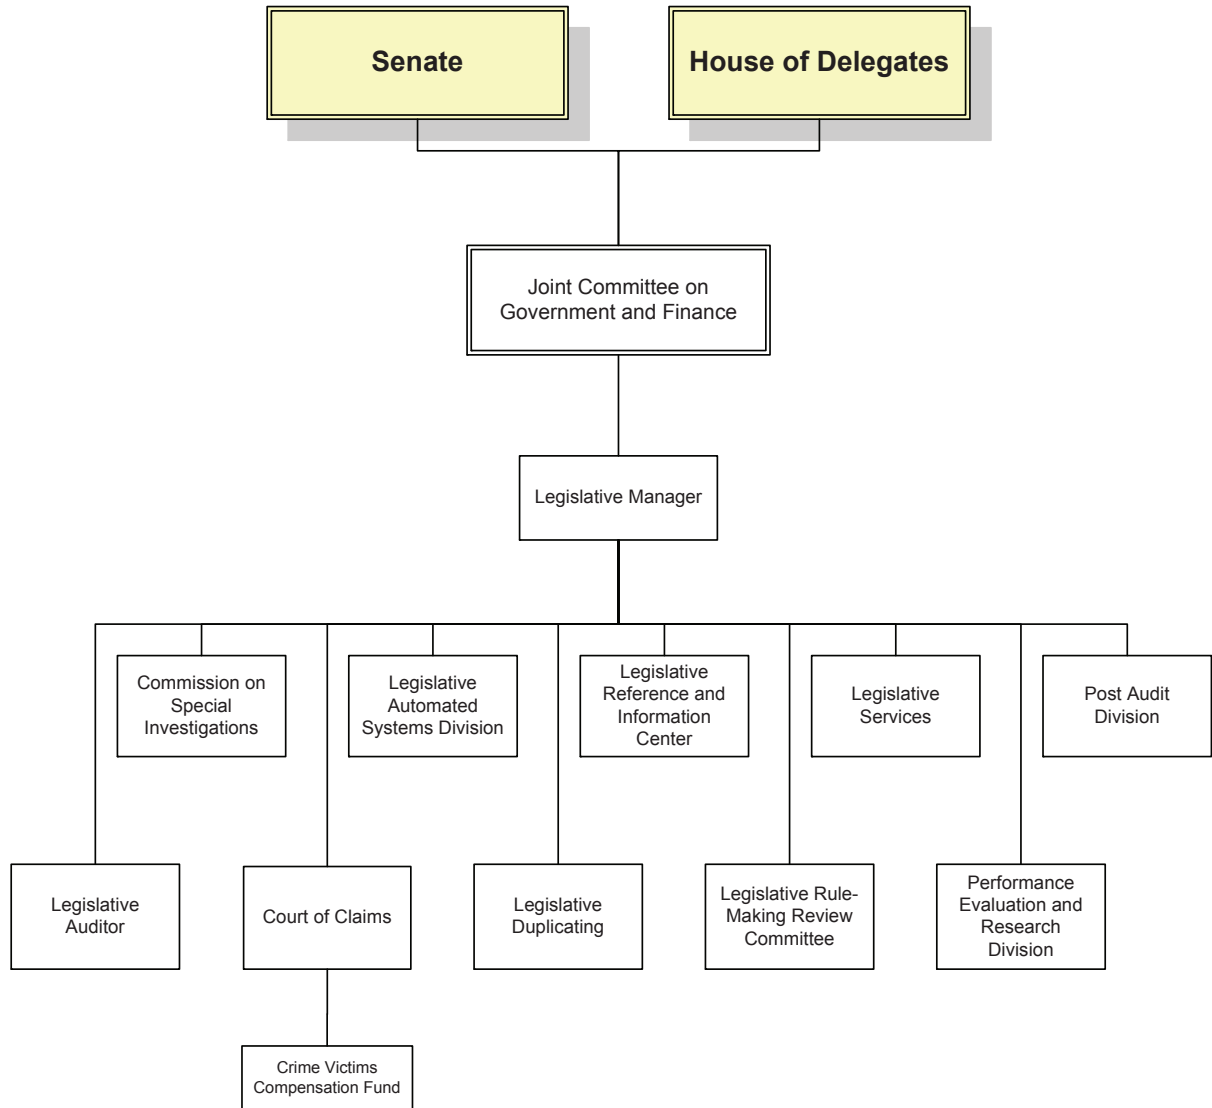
Senate

House of Delegates

Joint Committee on Government and Finance

Legislative Manager

Commission on Special Investigations

Legislative Automated Systems Division

Legislative Reference and Information Center

Legislative Services

Post Audit Division

Legislative Auditor

Court of Claims

Legislative Duplicating

Legislative Rule-Making Review Committee

Performance Evaluation and Research Division

Crime Victims Compensation Fund